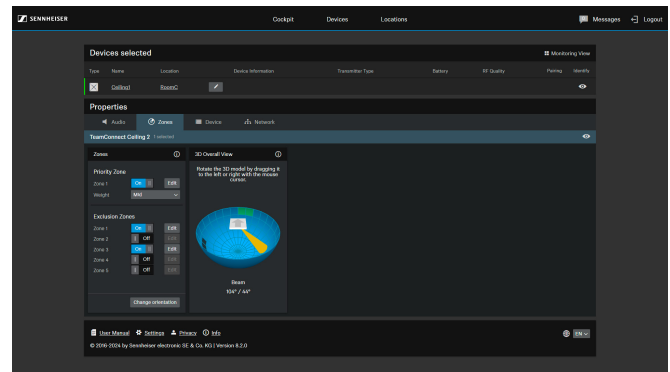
SENNHEISER

Cockpit Devices Locations

Messages Logout

Devices selected

Monitoring View

| Type | Name | Location | Device Information | Transmitter Type | Battery | RF Quality | Pairing | Identify |
|---|---|---|---|---|---|---|---|---|
| | Ceiling1 | RoomC | | | | | | |

Properties

Audio Zones Device Network

TeamConnect Ceiling 2 1 selected

Zones

Priority Zone

Zone 1 On Edit

Weight MAX

Exclusion Zones

Zone 1 On Edit

Zone 2 Off Edit

Zone 3 On Edit

Zone 4 Off Edit

Zone 5 Off Edit

Change orientation

3D Overall View

Rotate the 3D model by dragging it to the left or right with the mouse cursor.

Beam

104° / 44°

User Manual Settings Privacy Info

EN

© 2016-2024 by Sennheiser electronic SE & Co. KG | Version 6.2.0